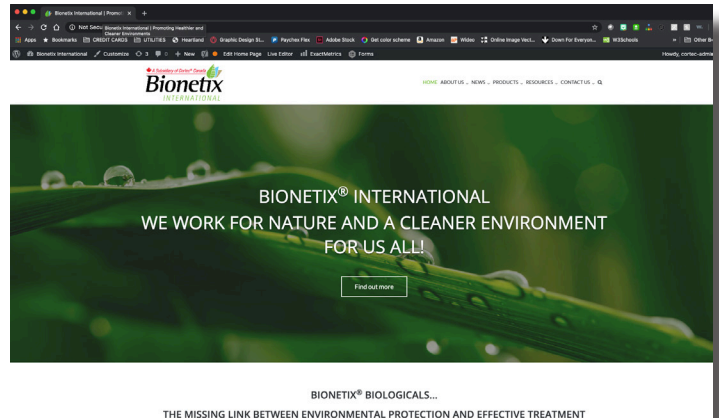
Bionetix International | Promo ×

Not Secu Bionetix International | Promoting Healthier and Cleaner Environments

Apps Bookmarks CREDIT CARDS UTILITIES Heartland Graphic Design Si... Paychex Flex Adobe Stock Get color scheme Amazon Wideo Online Image Vect... Down For Everyon... W3Schools » Other B

Bionetix International Customize 3 0 + New Edit Home Page Live Editor ExactMetrics Forms Howdy, cortec-admi

A Subsidiary of Cortec® Canada

Bionetix
INTERNATIONAL

HOME ABOUT US NEWS PRODUCTS RESOURCES CONTACT US

BIONETIX® INTERNATIONAL
WE WORK FOR NATURE AND A CLEANER ENVIRONMENT FOR US ALL!

Find out more

BIONETIX® BIOLOGICALS...

THE MISSING LINK BETWEEN ENVIRONMENTAL PROTECTION AND EFFECTIVE TREATMENT